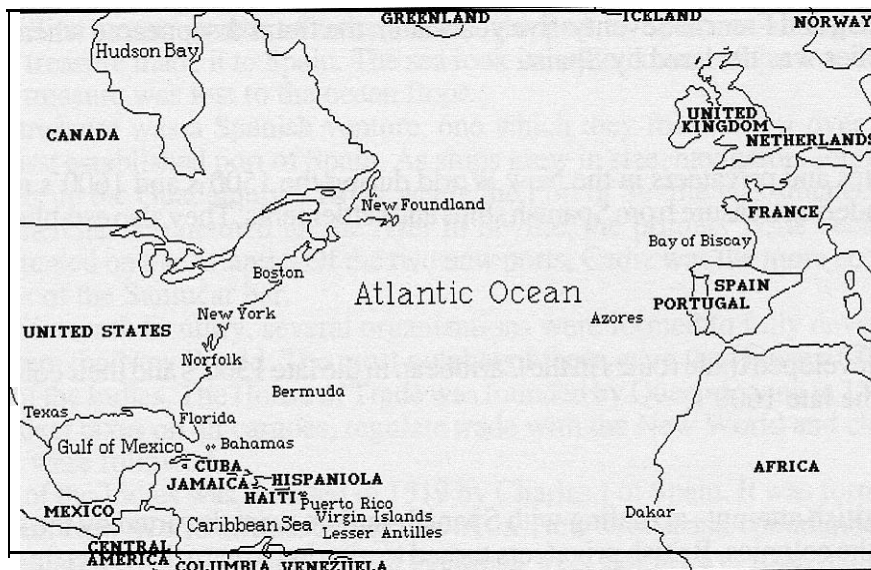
GREENLAND
ICELAND
NORWAY
Hudson Bay
CANADA
UNITED KINGDOM
NETHERLANDS
New Foundland
FRANCE
Bay of Biscay
Boston
Atlantic Ocean
SPAIN
PORTUGAL
New York
Azores
UNITED STATES
Norfolk
Bermuda
Texas
Florida
Gulf of Mexico
Bahamas
CUBA
JAMAICA
HISPANIOLA
HAITI
Puerto Rico
AFRICA
MEXICO
Caribbean Sea
Virgin Islands
Lesser Antilles
Dakar
CENTRAL AMERICA
COLUMBIA
VENEZUELA